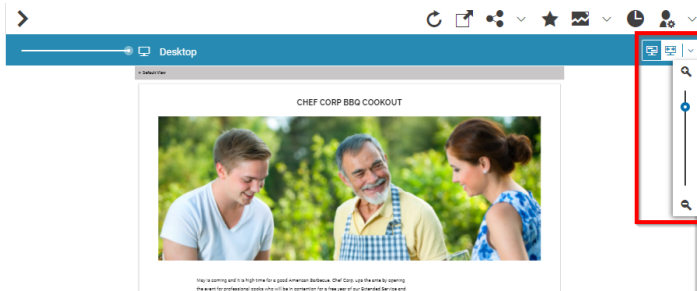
Desktop

« Default View

CHEF CORP BBQ COOKOUT

May is coming and it is high time for a good American Barbecue. Chef Corp. ups the ante by opening the event for professional cooks who will be in contention for a free year of our Extended Service and